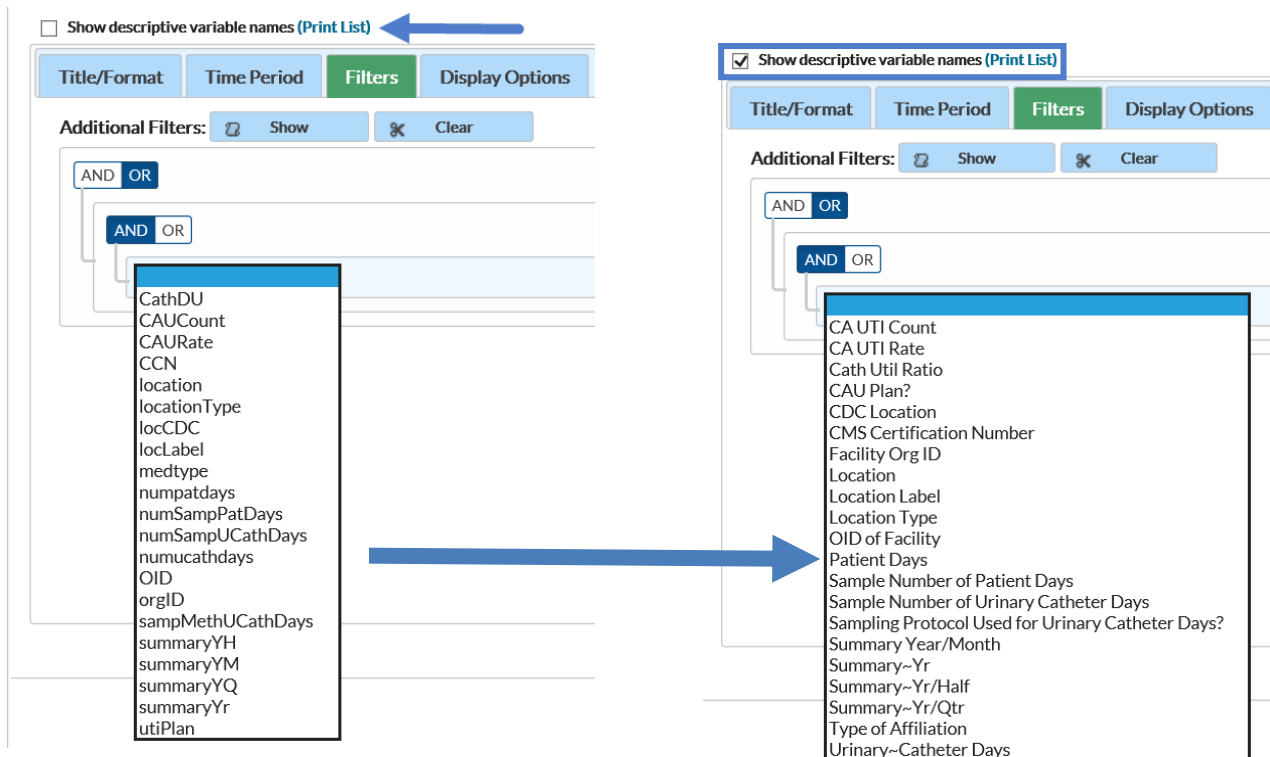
Show descriptive variable names (Print List)

Title/Format
Time Period
Filters
Display Options

Additional Filters: Show Clear

AND OR

AND OR

CathDU
CAUCount
CAURate
CCN
location
locationType
locCDC
locLabel
medtype
numpatdays
numSampPatDays
numSampUCathDays
numucathdays
OID
orgID
sampMethUCathDays
summaryYH
summaryYM
summaryYQ
summaryYr
utiPlan

Show descriptive variable names (Print List)

Title/Format
Time Period
Filters
Display Options

Additional Filters: Show Clear

AND OR

AND OR

CA UTI Count
CA UTI Rate
Cath Util Ratio
CAU Plan?
CDC Location
CMS Certification Number
Facility Org ID
Location
Location Label
Location Type
OID of Facility
Patient Days
Sample Number of Patient Days
Sample Number of Urinary Catheter Days
Sampling Protocol Used for Urinary Catheter Days?
Summary Year/Month
Summary~Yr
Summary~Yr/Half
Summary~Yr/Qtr
Type of Affiliation
Urinary~Catheter Days